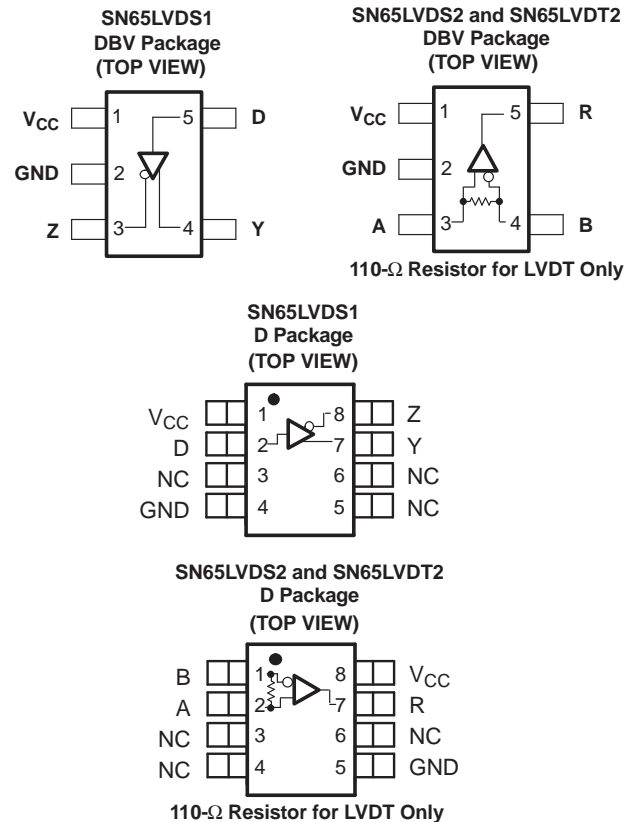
SN65LVDS1
DBV Package
(TOP VIEW)

$V_{CC}$ 1 5 D
GND 2
Z 3 4 Y

SN65LVDS2 and SN65LVDT2
DBV Package
(TOP VIEW)

$V_{CC}$ 1 5 R
GND 2
A 3 4 B

110-Ω Resistor for LVDT Only

SN65LVDS1
D Package
(TOP VIEW)

$V_{CC}$ 1 8 Z
D 2 7 Y
NC 3 6 NC
GND 4 5 NC

SN65LVDS2 and SN65LVDT2
D Package
(TOP VIEW)

B 1 8 $V_{CC}$
A 2 7 R
NC 3 6 NC
NC 4 5 GND

110-Ω Resistor for LVDT Only